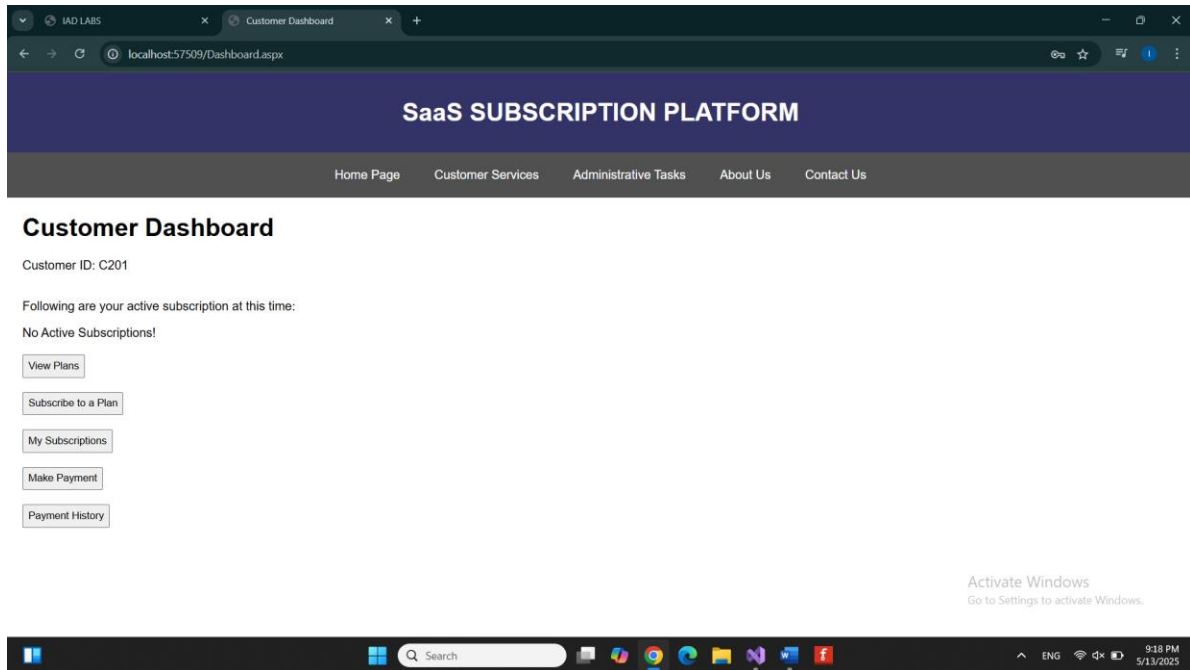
IAD LABS
Customer Dashboard
localhost:57509/Dashboard.aspx

SaaS SUBSCRIPTION PLATFORM

Home Page Customer Services Administrative Tasks About Us Contact Us

Customer Dashboard

Customer ID: C201

Following are your active subscription at this time:

No Active Subscriptions!

View Plans

Subscribe to a Plan

My Subscriptions

Make Payment

Payment History

Activate Windows
Go to Settings to activate Windows.

Search

ENG 9:18 PM 5/13/2025